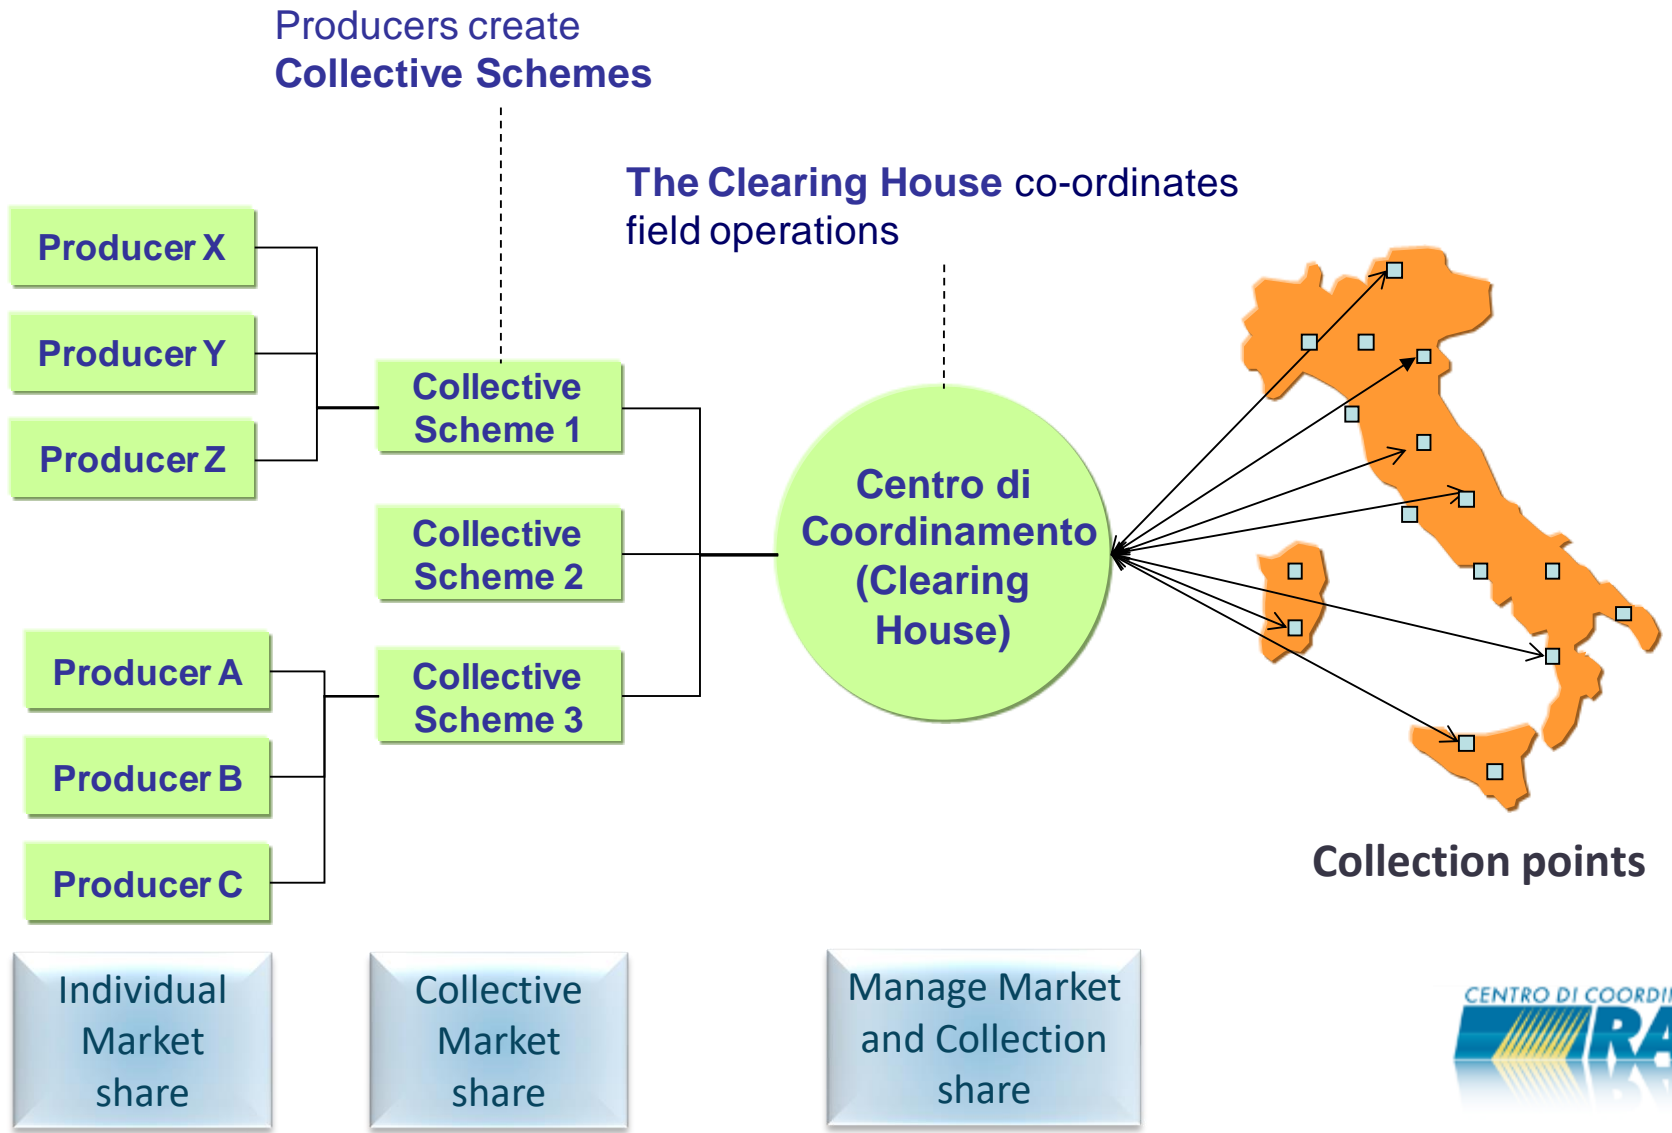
Producers create
Collective Schemes

The Clearing House co-ordinates field operations

Producer X

Producer Y

Producer Z

Collective Scheme 1

Collective Scheme 2

Producer A

Producer B

Producer C

Collective Scheme 3

Centro di Coordinamento (Clearing House)

Collection points

Individual Market share

Collective Market share

Manage Market and Collection share

CENTRO DI COORDI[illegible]
RA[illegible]